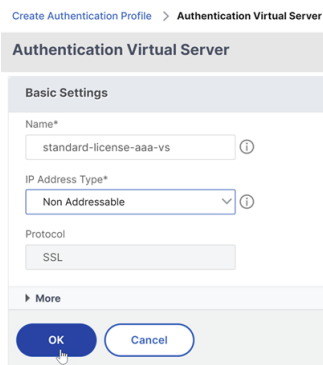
Create Authentication Profile > Authentication Virtual Server

Authentication Virtual Server

Basic Settings

Name*

standard-license-aaa-vs

IP Address Type*

Non Addressable

Protocol

SSL

More

OK

Cancel